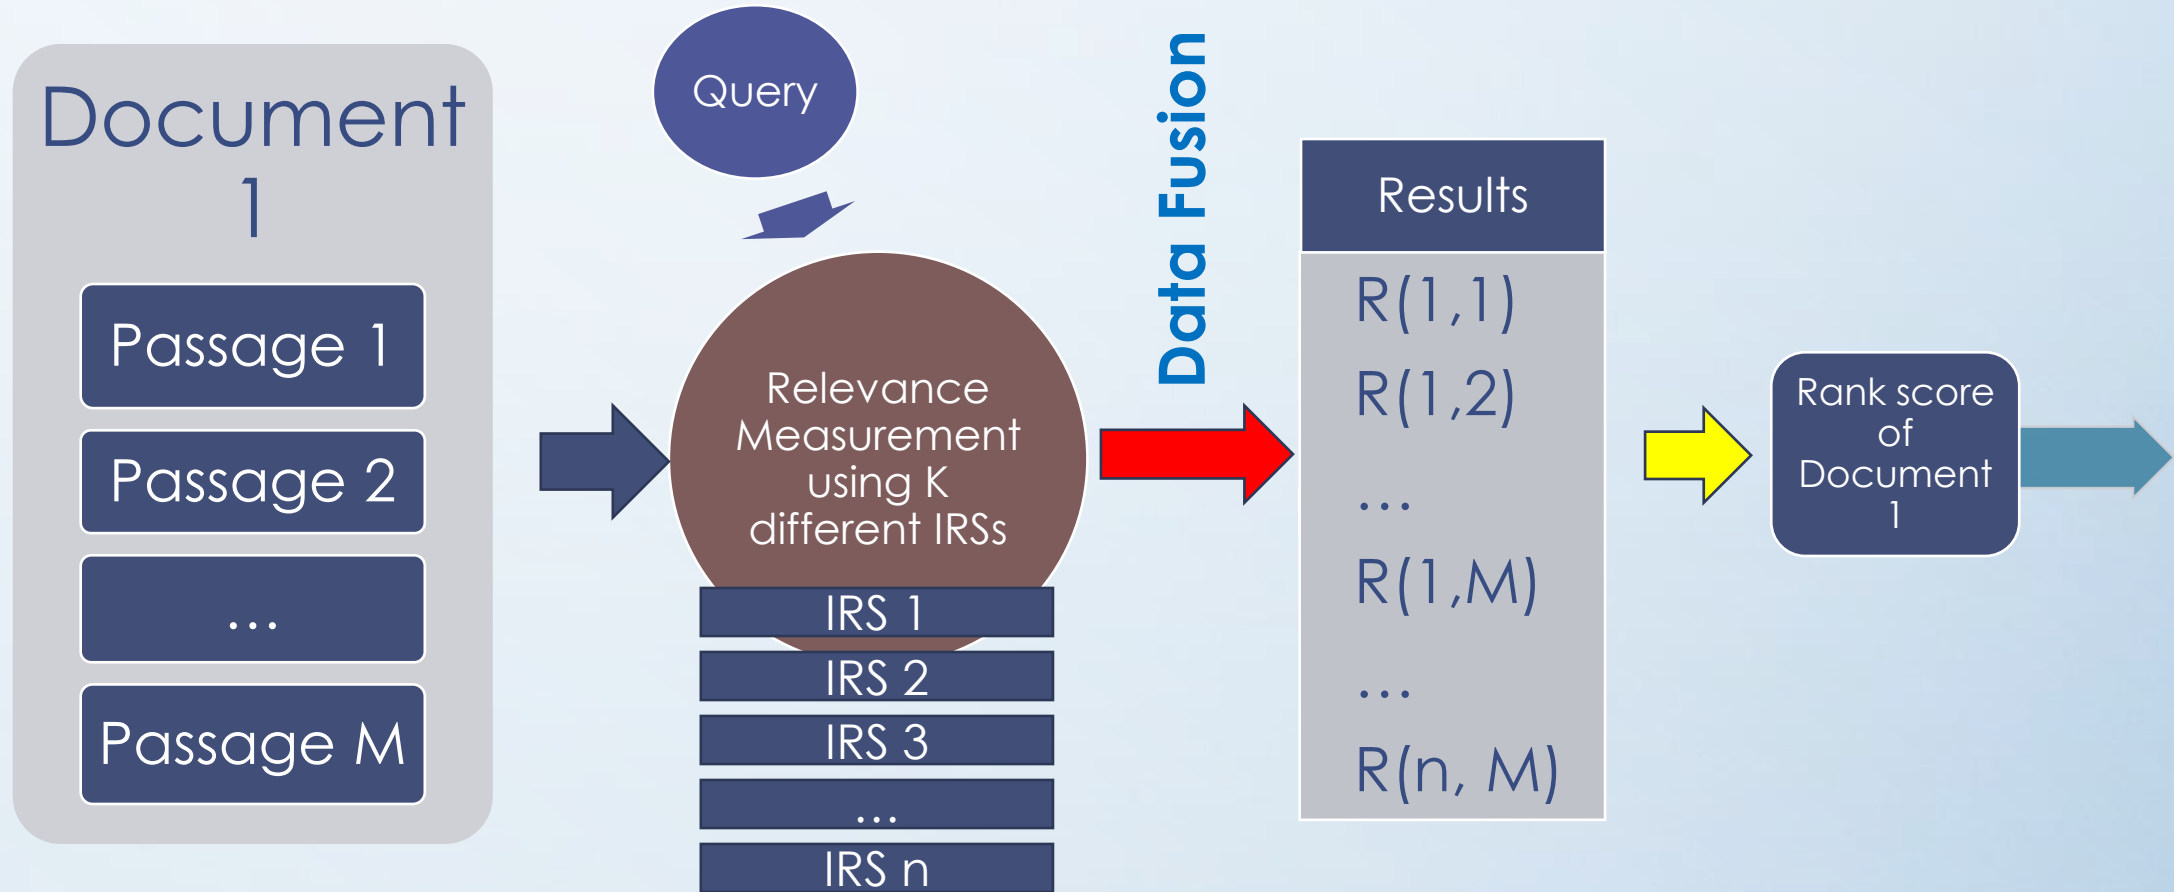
Document 1

Passage 1

Passage 2

…

Passage M

Query

Relevance Measurement using K different IRSs

IRS 1

IRS 2

IRS 3

…

IRS n

Data Fusion

Results

R(1,1)

R(1,2)

…

R(1,M)

…

R(n, M)

Rank score of Document 1